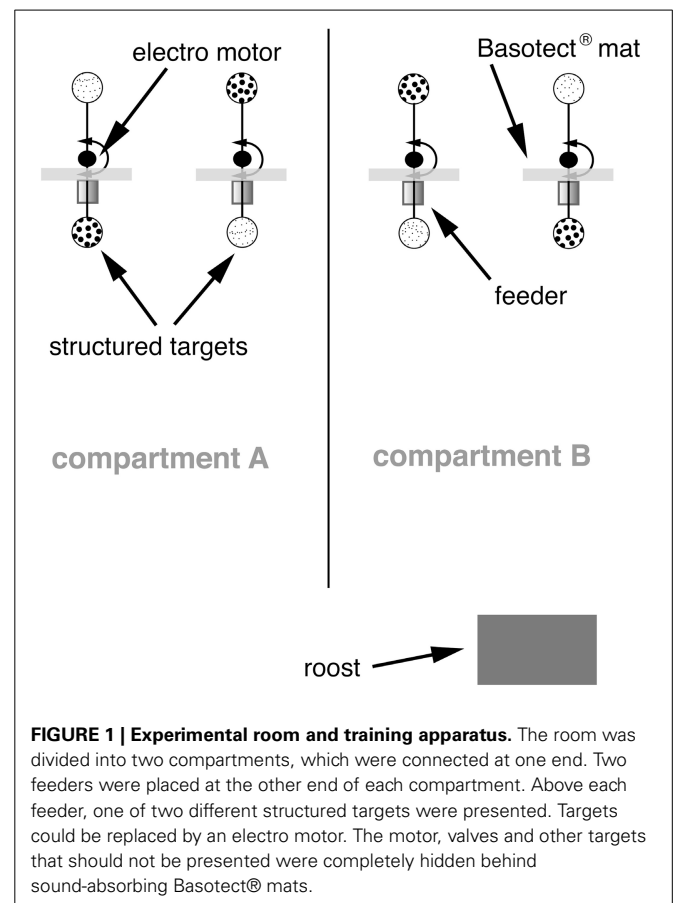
electro motor

Basotect$^{®}$ mat

feeder

structured targets

compartment A

compartment B

roost

**FIGURE 1 | Experimental room and training apparatus.** The room was divided into two compartments, which were connected at one end. Two feeders were placed at the other end of each compartment. Above each feeder, one of two different structured targets were presented. Targets could be replaced by an electro motor. The motor, valves and other targets that should not be presented were completely hidden behind sound-absorbing Basotect® mats.